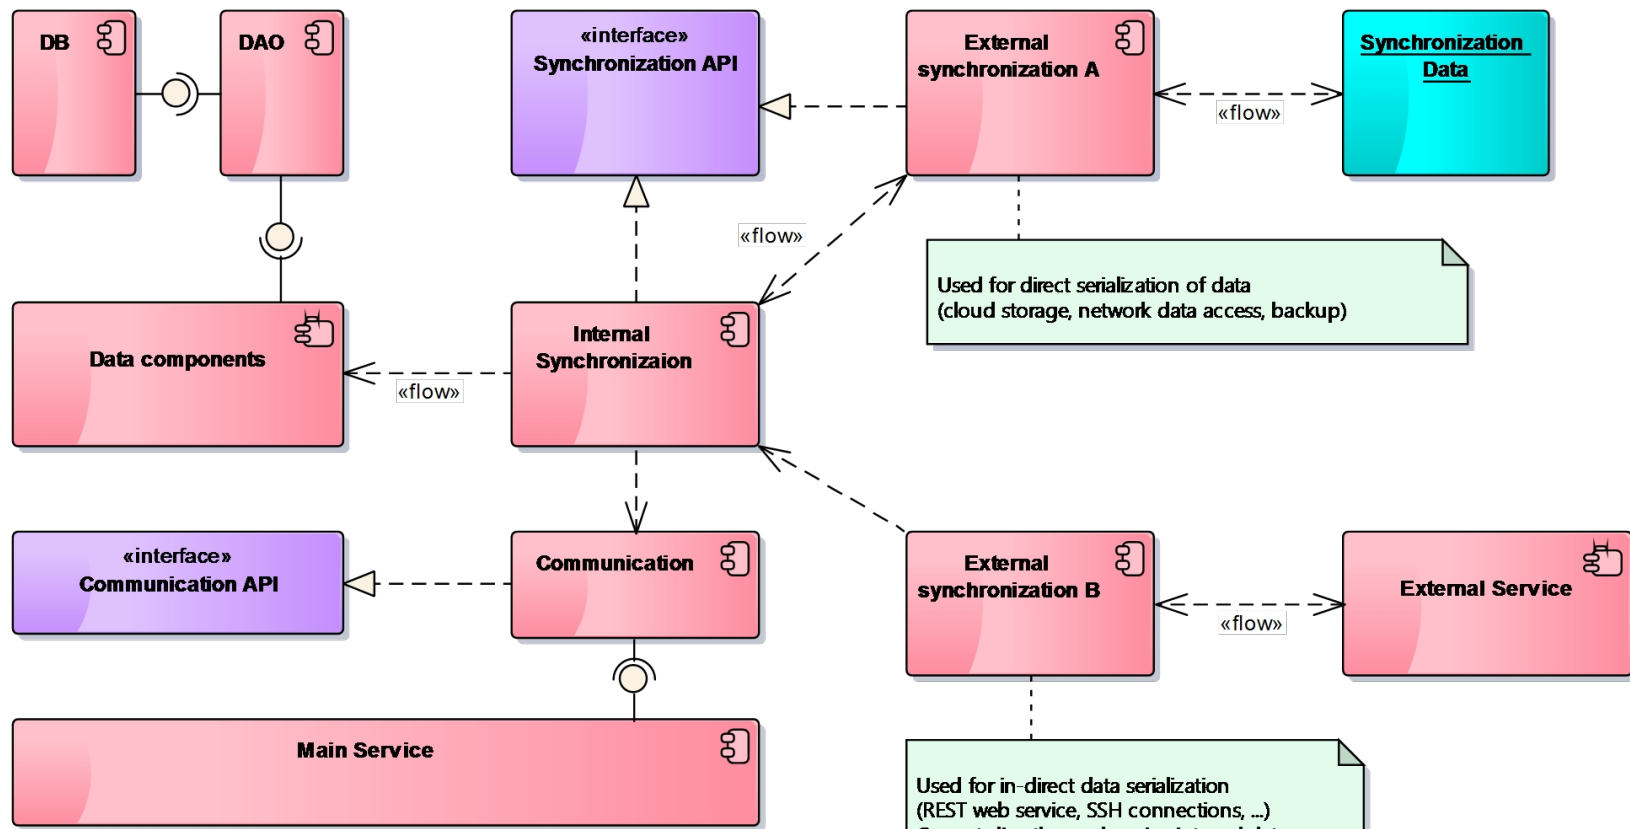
DB

DAO

«interface»
Synchronization API

External synchronization A

Synchronization Data

«flow»

«flow»

Used for direct serialization of data
(cloud storage, network data access, backup)

Data components

«flow»

Internal Synchronizaion

«interface»
Communication API

Communication

External synchronization B

«flow»

External Service

Main Service

Used for in-direct data serialization
(REST web service, SSH connections, ...)
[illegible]